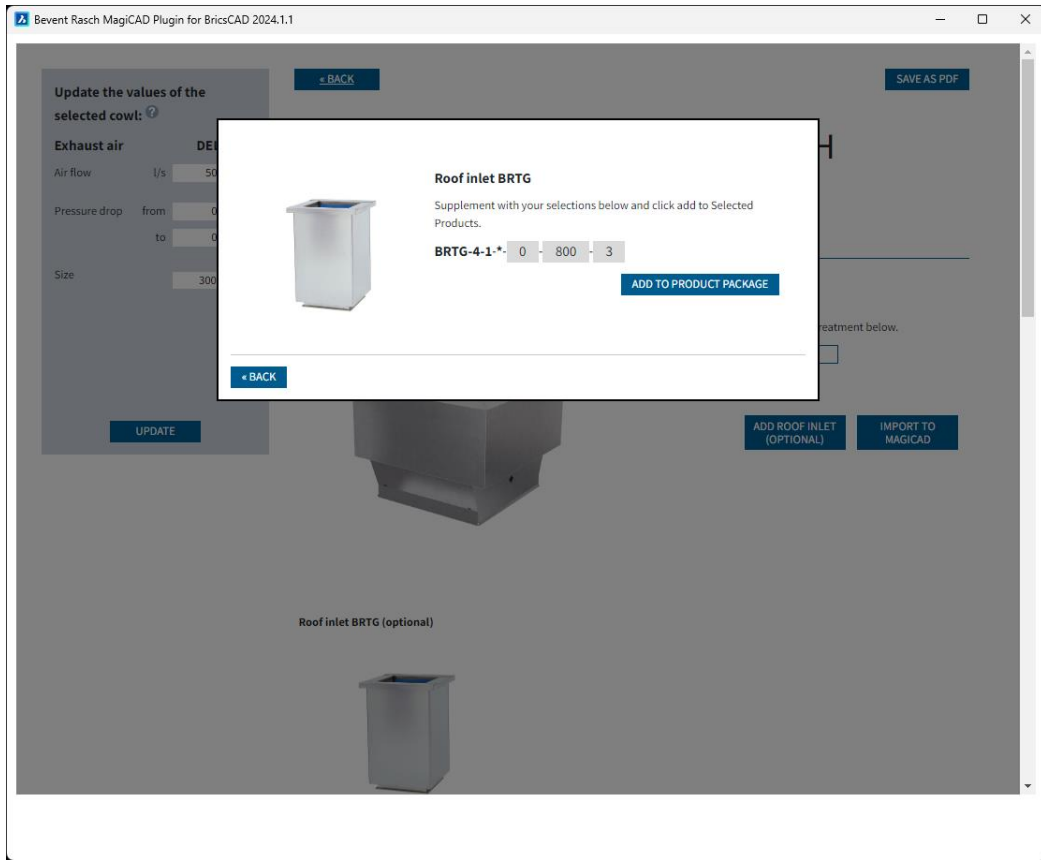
Bevent Rasch MagiCAD Plugin for BricsCAD 2024.1.1

Update the values of the selected cowl:

Exhaust air

DE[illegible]

Air flow l/s 50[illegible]

Pressure drop from 0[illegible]

to 0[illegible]

Size 300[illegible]

UPDATE

« BACK

SAVE AS PDF

Roof inlet BRTG

Supplement with your selections below and click add to Selected Products.

BRTG-4-1-*- 0 - 800 - 3

ADD TO PRODUCT PACKAGE

« BACK

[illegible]reatment below.

ADD ROOF INLET (OPTIONAL)

IMPORT TO MAGICAD

Roof inlet BRTG (optional)